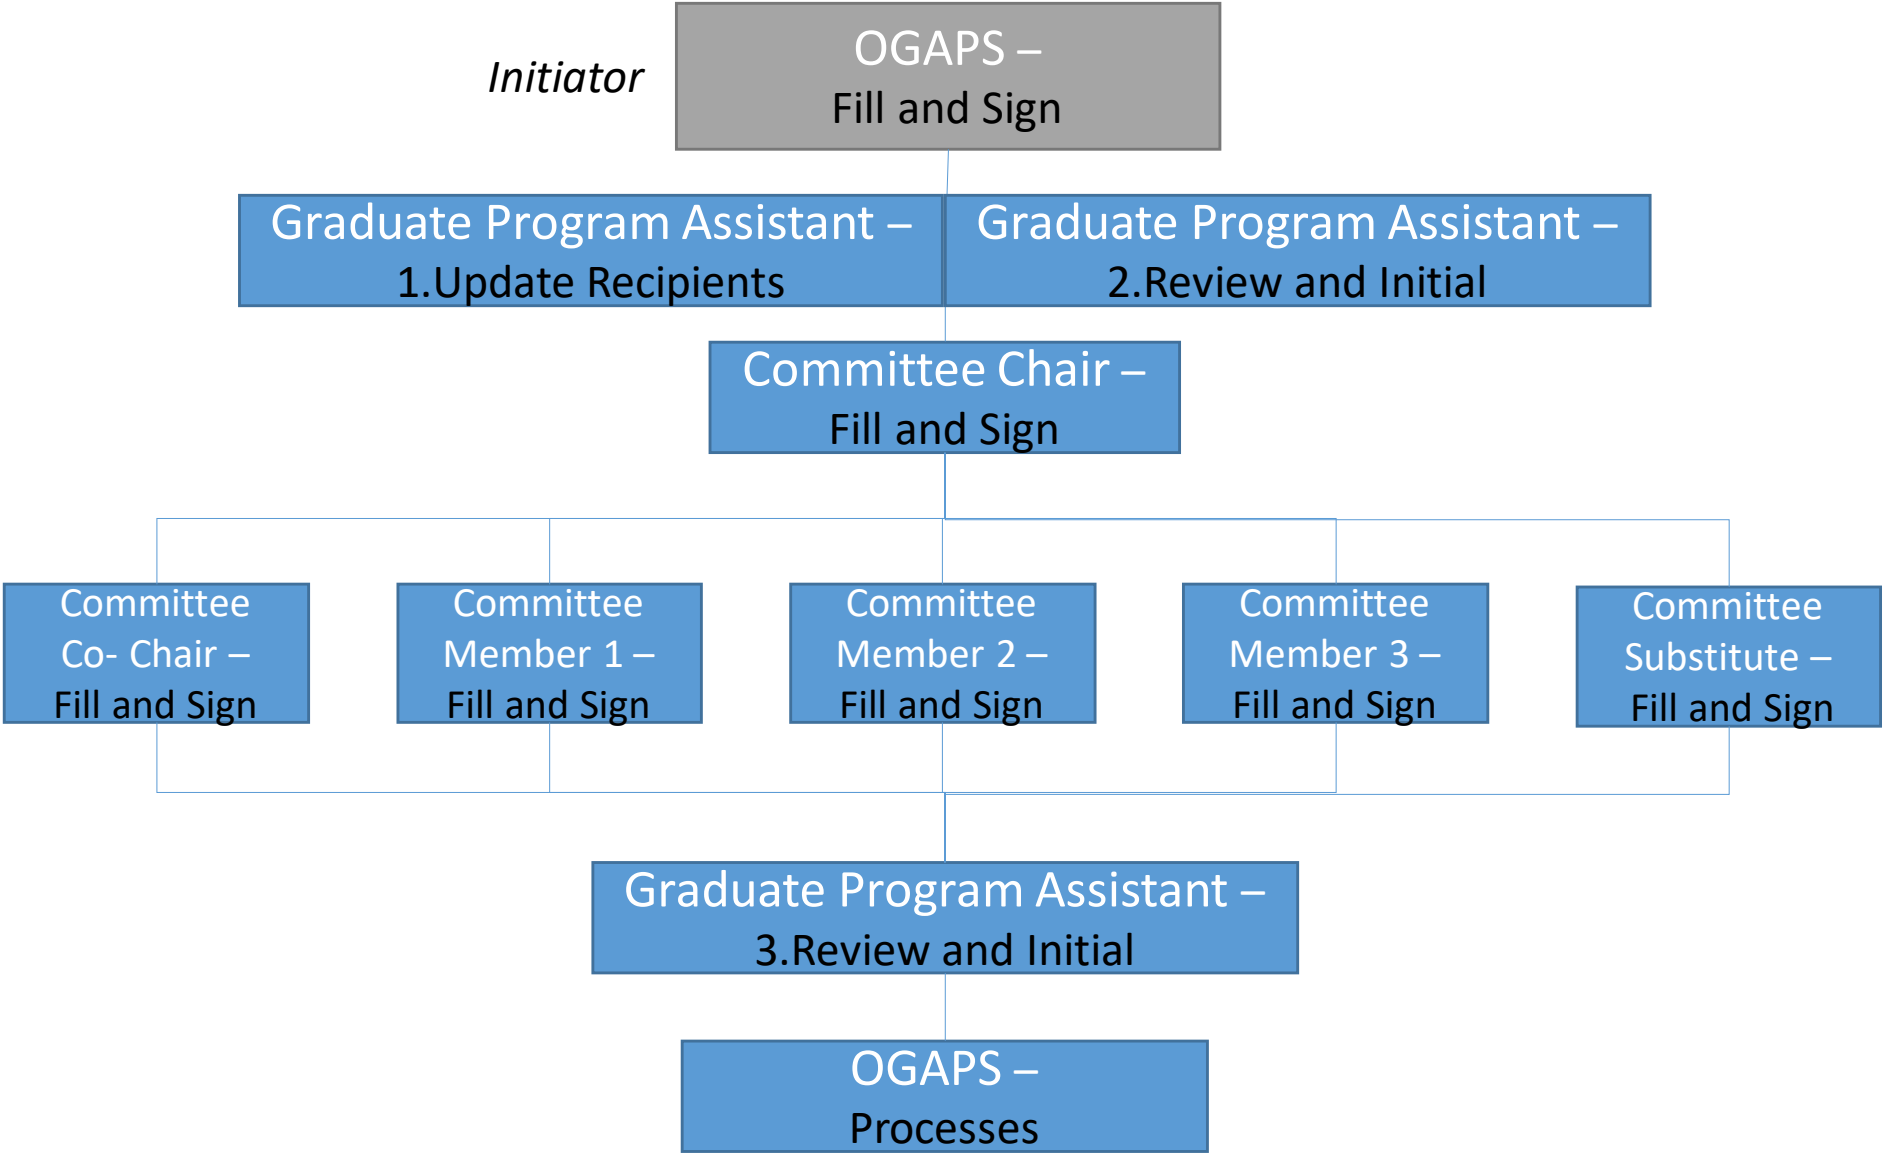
Initiator

OGAPS –
Fill and Sign

Graduate Program Assistant –
1.Update Recipients

Graduate Program Assistant –
2.Review and Initial

Committee Chair –
Fill and Sign

Committee
Co- Chair –
Fill and Sign

Committee
Member 1 –
Fill and Sign

Committee
Member 2 –
Fill and Sign

Committee
Member 3 –
Fill and Sign

Committee
Substitute –
Fill and Sign

Graduate Program Assistant –
3.Review and Initial

OGAPS –
Processes